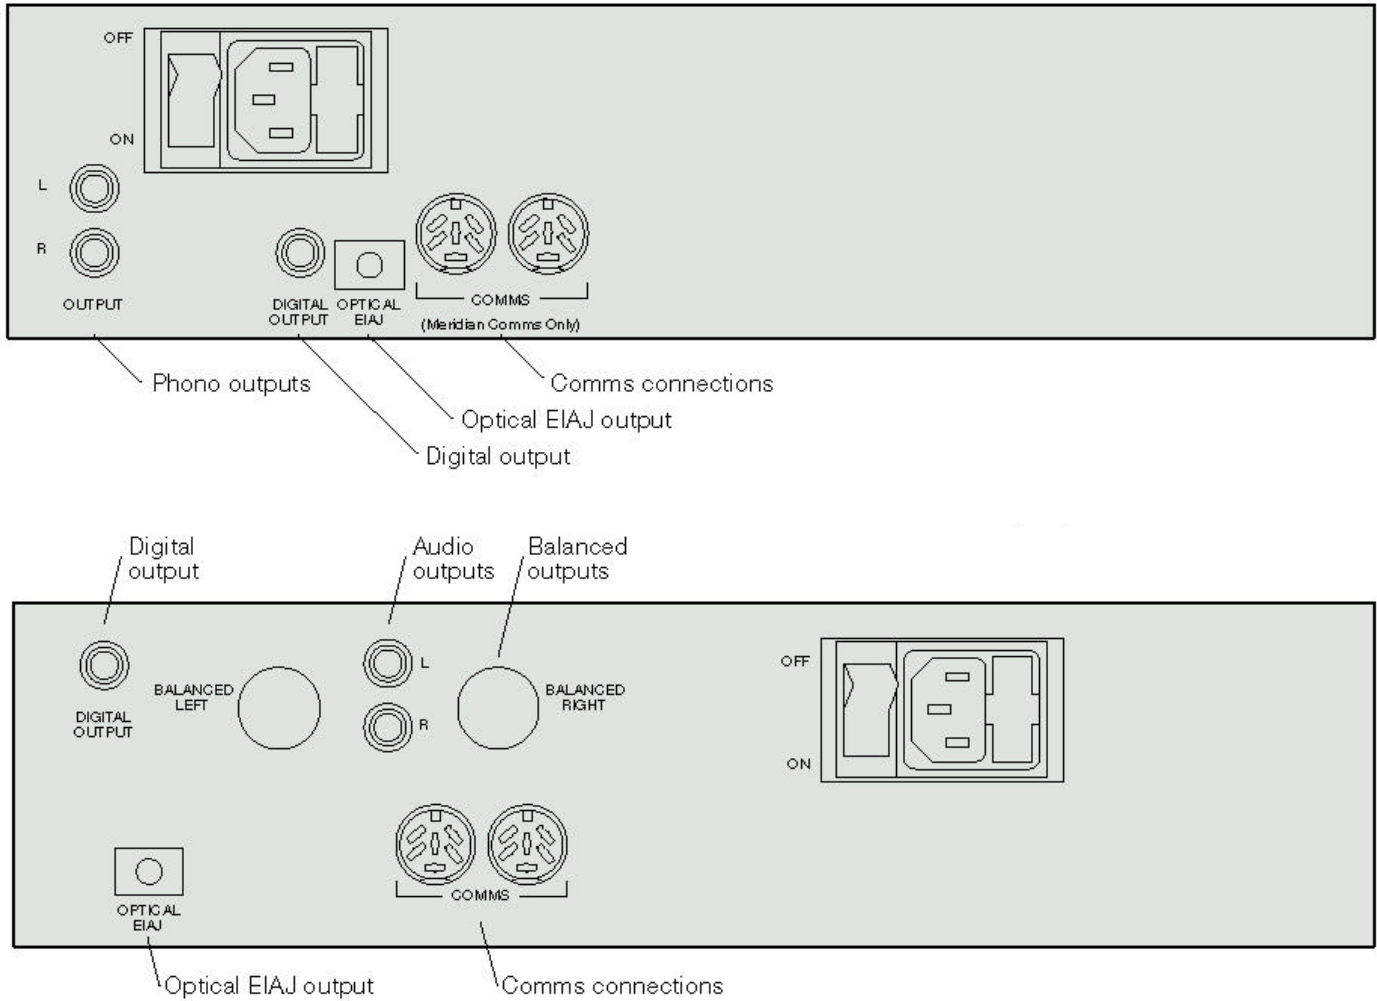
OFF

ON

L

R

OUTPUT

DIGITAL OUTPUT

OPTICAL EIAJ

COMMS

(Meridian Comms Only)

Phono outputs

Comms connections

Optical EIAJ output

Digital output

Digital output

Audio outputs

Balanced outputs

BALANCED LEFT

L

R

BALANCED RIGHT

OFF

ON

DIGITAL OUTPUT

COMMS

OPTICAL EIAJ

Optical EIAJ output

Comms connections